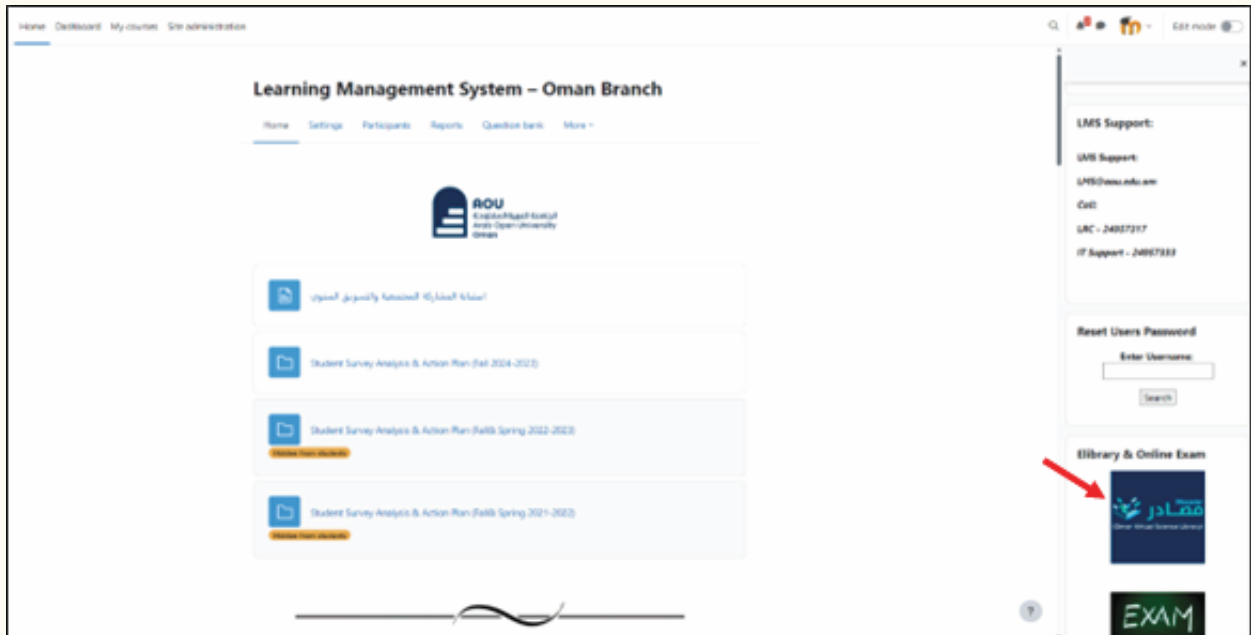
Home Dashboard My courses Site administration

Edit mode

Learning Management System – Oman Branch

Home Settings Participants Reports Question bank More

AOU
الجامعة العربية المفتوحة
Arab Open University
Oman

استبانة المشاركة المجتمعية والتسويق السنوي

Student Survey Analysis & Action Plan (Fall 2024-2023)

Student Survey Analysis & Action Plan (Fall& Spring 2022-2023)

Hidden from students

Student Survey Analysis & Action Plan (Fall& Spring 2021-2022)

Hidden from students

LMS Support:

LMS Support:

LMS@aou.edu.om

Cell:

LRC - 24037317

IT Support - 24037333

Reset Users Password

Enter Username:

Search

Elibrary & Online Exam

مصادر

Oman Virtual Science Library

EXAM